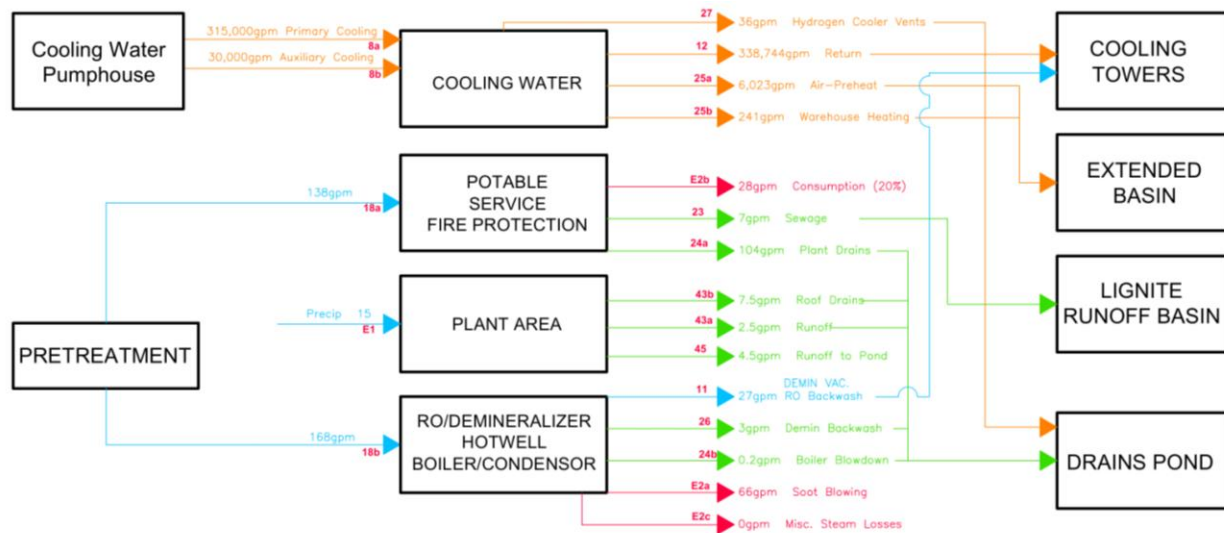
Cooling Water Pumphouse

315,000gpm Primary Cooling
8a
30,000gpm Auxiliary Cooling
8b

COOLING WATER

27
36gpm Hydrogen Cooler Vents
12
338,744gpm Return
25a
6,023gpm Air-Preheat
25b
241gpm Warehouse Heating

COOLING TOWERS

138gpm
18a

POTABLE SERVICE FIRE PROTECTION

E2b
28gpm Consumption (20%)
23
7gpm Sewage
24a
104gpm Plant Drains

EXTENDED BASIN

LIGNITE RUNOFF BASIN

PRETREATMENT

Precip 15
E1

PLANT AREA

43b
7.5gpm Roof Drains
43a
2.5gpm Runoff
45
4.5gpm Runoff to Pond

168gpm
18b

RO/DEMINERALIZER HOTWELL BOILER/CONDENSOR

11
DEMIN VAC.
27gpm RO Backwash
26
3gpm Demin Backwash
24b
0.2gpm Boiler Blowdown
E2a
66gpm Soot Blowing
E2c
0gpm Misc. Steam Losses

DRAINS POND